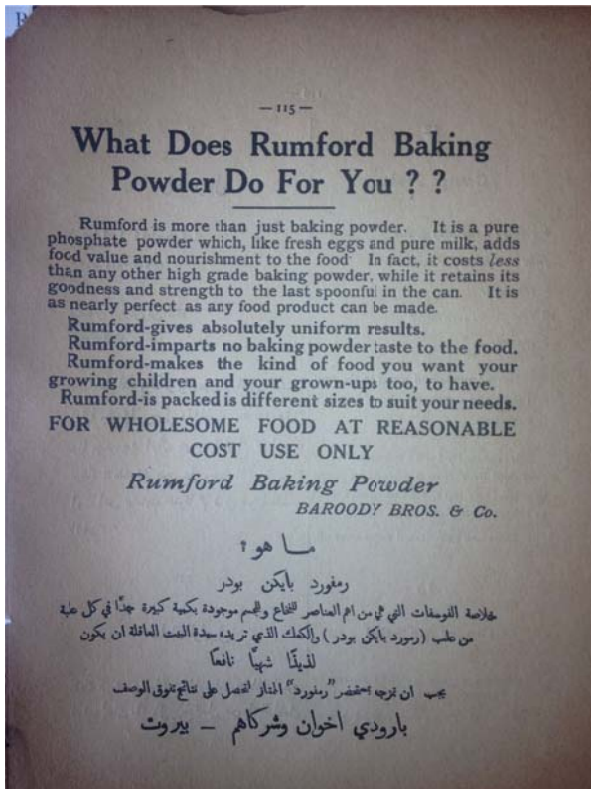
— 115 —

What Does Rumford Baking Powder Do For You ? ?

Rumford is more than just baking powder. It is a pure phosphate powder which, like fresh eggs and pure milk, adds food value and nourishment to the food. In fact, it costs *less* than any other high grade baking powder, while it retains its goodness and strength to the last spoonful in the can. It is as nearly perfect as any food product can be made.

Rumford-gives absolutely uniform results.
Rumford-imparts no baking powder taste to the food.
Rumford-makes the kind of food you want your growing children and your grown-ups too, to have.
Rumford-is packed is different sizes to suit your needs.

FOR WHOLESOME FOOD AT REASONABLE COST USE ONLY

Rumford Baking Powder

BAROODY BROS. & Co.

ما هو؟

رمفورد بايكن بودر

خلاصة الفوسفات التي هي من اهم العناصر للغذاء وهم موجودة بكمية كبيرة جداً في كل علبة من علب (رمفورد بايكن بودر) والكعك الذي تريده سيدة البيت العاقلة ان يكون لذيذاً شهياً نافعاً

يجب ان ترجع بحضر "رمفورد" الممتاز لتحصل على نتائج تفوق الوصف

بارودي اخوان وشركاهم — بيروت